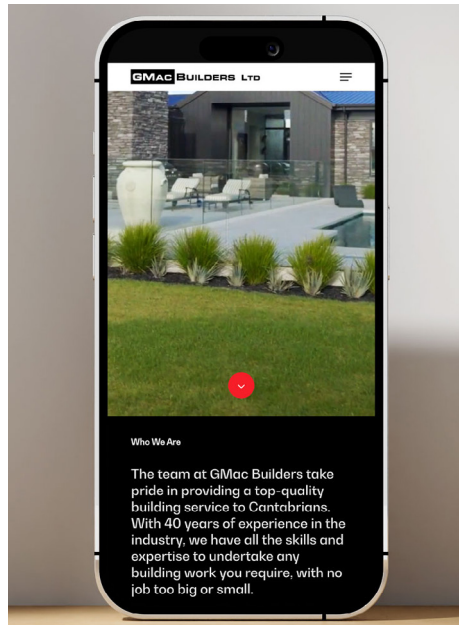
GMac Builders Ltd

Who We Are

The team at GMac Builders take pride in providing a top-quality building service to Cantabrians. With 40 years of experience in the industry, we have all the skills and expertise to undertake any building work you require, with no job too big or small.